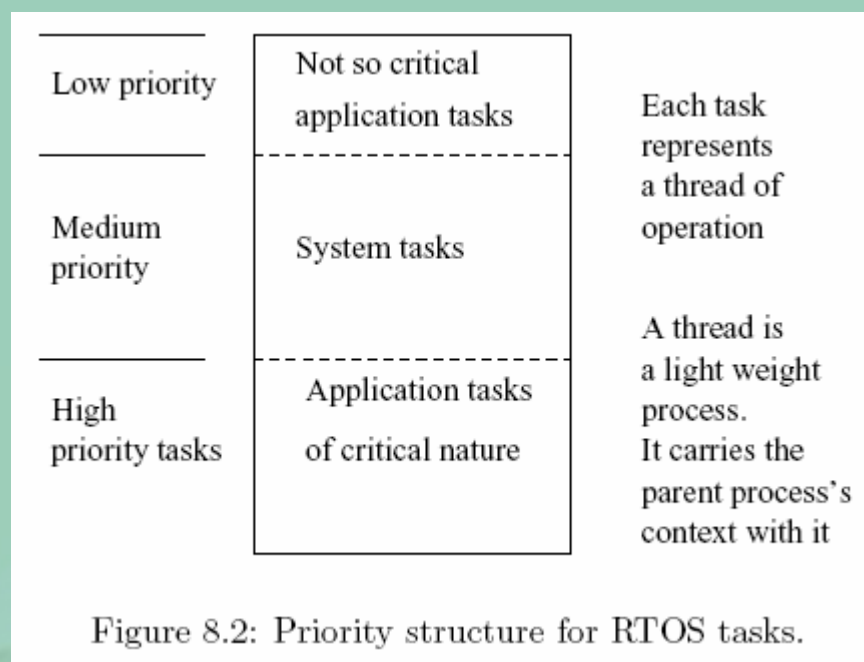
Low priority

Not so critical application tasks

Each task represents a thread of operation

Medium priority

System tasks

A thread is a light weight process. It carries the parent process's context with it

High priority tasks

Application tasks of critical nature

Figure 8.2: Priority structure for RTOS tasks.